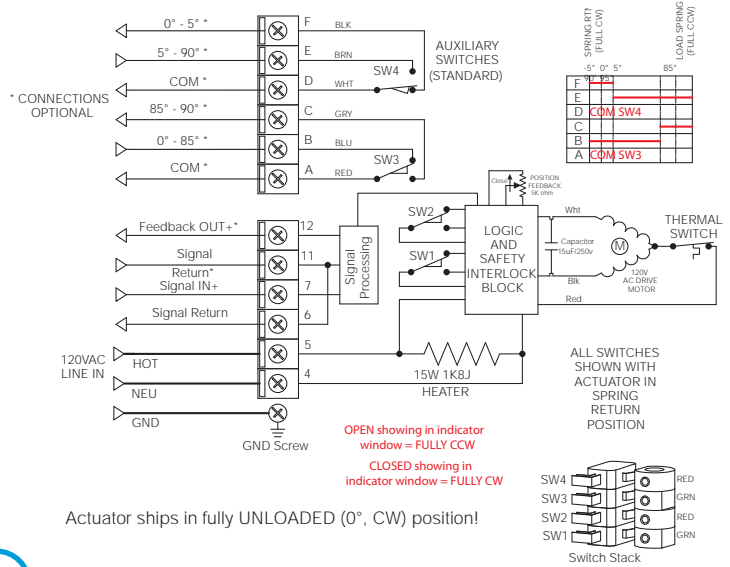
0° - 5° *
F BLK
5° - 90° *
E BRN
COM *
D WHT
SW4
AUXILIARY SWITCHES (STANDARD)
* CONNECTIONS OPTIONAL
85° - 90° *
C GRY
0° - 85° *
B BLU
COM *
A RED
SW3

SPRING RTN (FULL CW)
LOAD SPRING (FULL CCW)
-5° 0° 5° 85°
90 95
F
E
D COM SW4
C
B
A COM SW3

POSITION FEEDBACK 5K ohm
Close
SW2
SW1
LOGIC AND SAFETY INTERLOCK BLOCK
Wht
Capacitor 15uF/250v
M
120V AC DRIVE MOTOR
THERMAL SWITCH
Blk
Red

Feedback OUT+*
12
Signal
11
Return* Signal IN+
7
Signal Return
6
Signal Processing
120VAC LINE IN
HOT
5
NEU
4
15W 1K8J HEATER
GND
GND Screw

ALL SWITCHES SHOWN WITH ACTUATOR IN SPRING RETURN POSITION

OPEN showing in indicator window = FULLY CCW
CLOSED showing in indicator window = FULLY CW

SW4 RED
SW3 GRN
SW2 RED
SW1 GRN
Switch Stack

Actuator ships in fully UNLOADED (0°, CW) position!